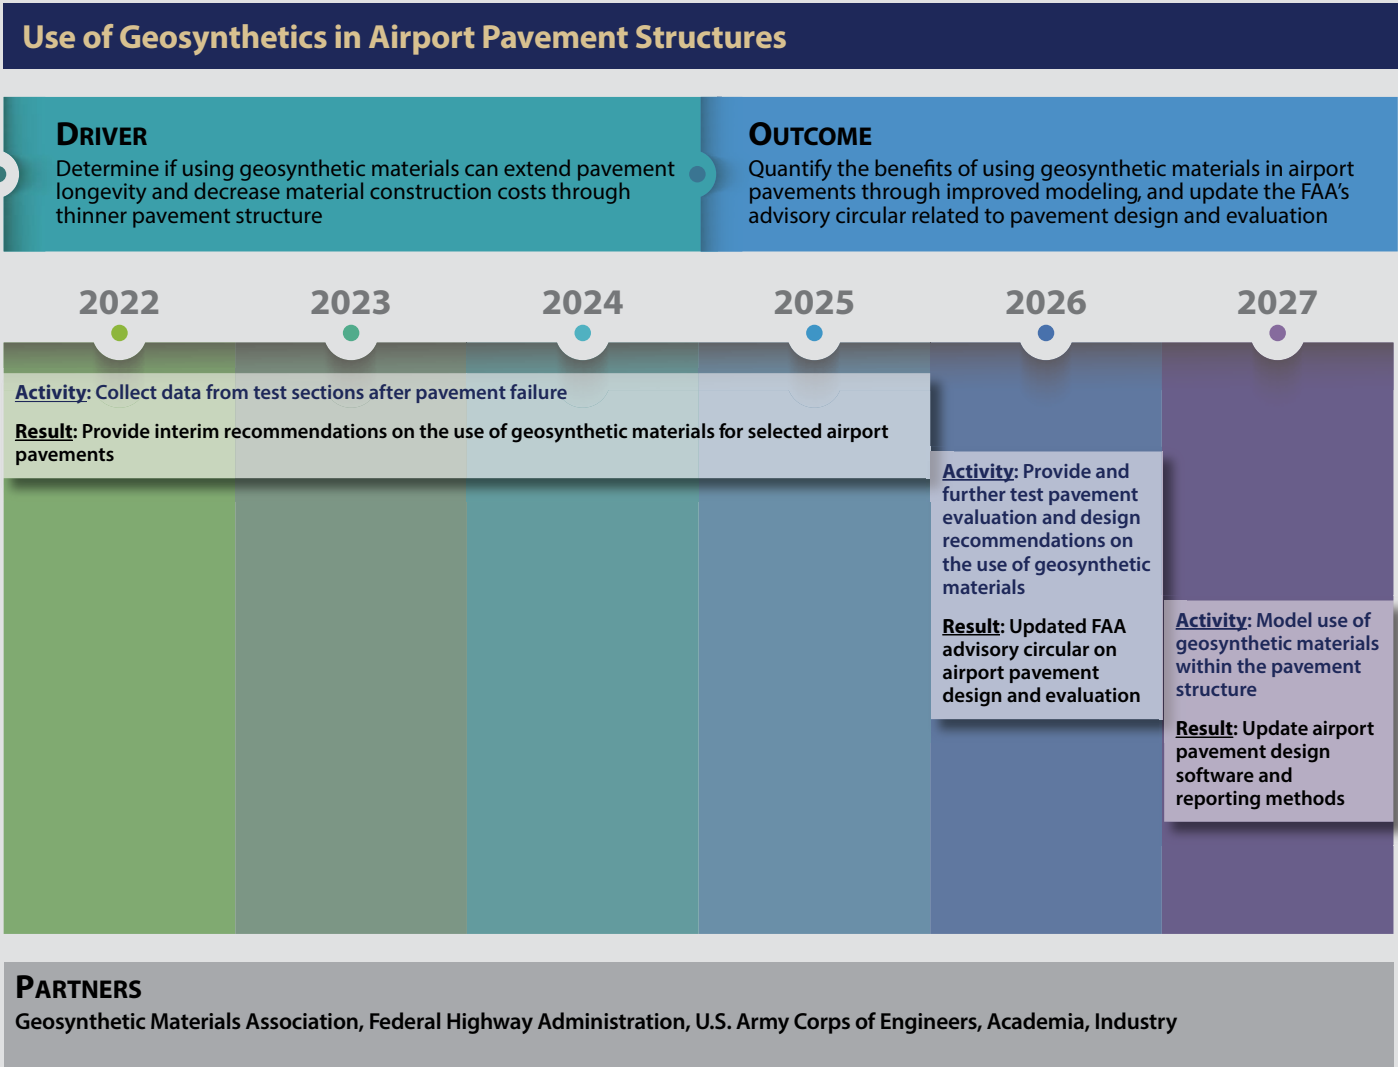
Use of Geosynthetics in Airport Pavement Structures

DRIVER
Determine if using geosynthetic materials can extend pavement longevity and decrease material construction costs through thinner pavement structure

OUTCOME
Quantify the benefits of using geosynthetic materials in airport pavements through improved modeling, and update the FAA's advisory circular related to pavement design and evaluation

2022 2023 2024 2025 2026 2027

Activity: Collect data from test sections after pavement failure

Result: Provide interim recommendations on the use of geosynthetic materials for selected airport pavements

Activity: Provide and further test pavement evaluation and design recommendations on the use of geosynthetic materials

Result: Updated FAA advisory circular on airport pavement design and evaluation

Activity: Model use of geosynthetic materials within the pavement structure

Result: Update airport pavement design software and reporting methods

PARTNERS
Geosynthetic Materials Association, Federal Highway Administration, U.S. Army Corps of Engineers, Academia, Industry